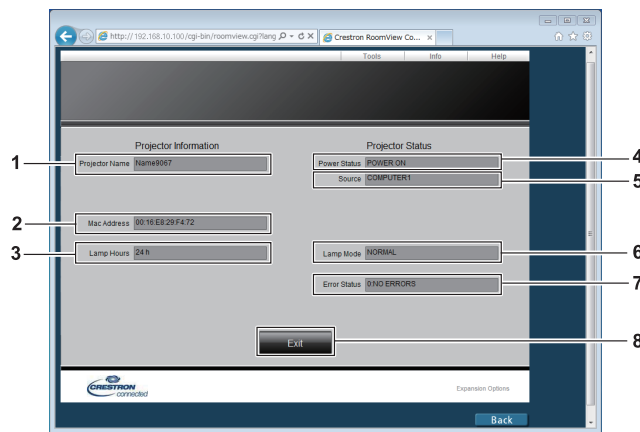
http://192.168.10.100/cgi-bin/roomview.cgi?lang

Crestron RoomView Co...

Tools

Info

Help

Projector Information

Projector Status

1

Projector Name

Name9067

Power Status

POWER ON

4

Source

COMPUTER1

5

2

Mac Address

00:16:E8:29:F4:72

3

Lamp Hours

24 h

Lamp Mode

NORMAL

6

Error Status

0:NO ERRORS

7

Exit

8

CRESTRON connected

Expansion Options

Back